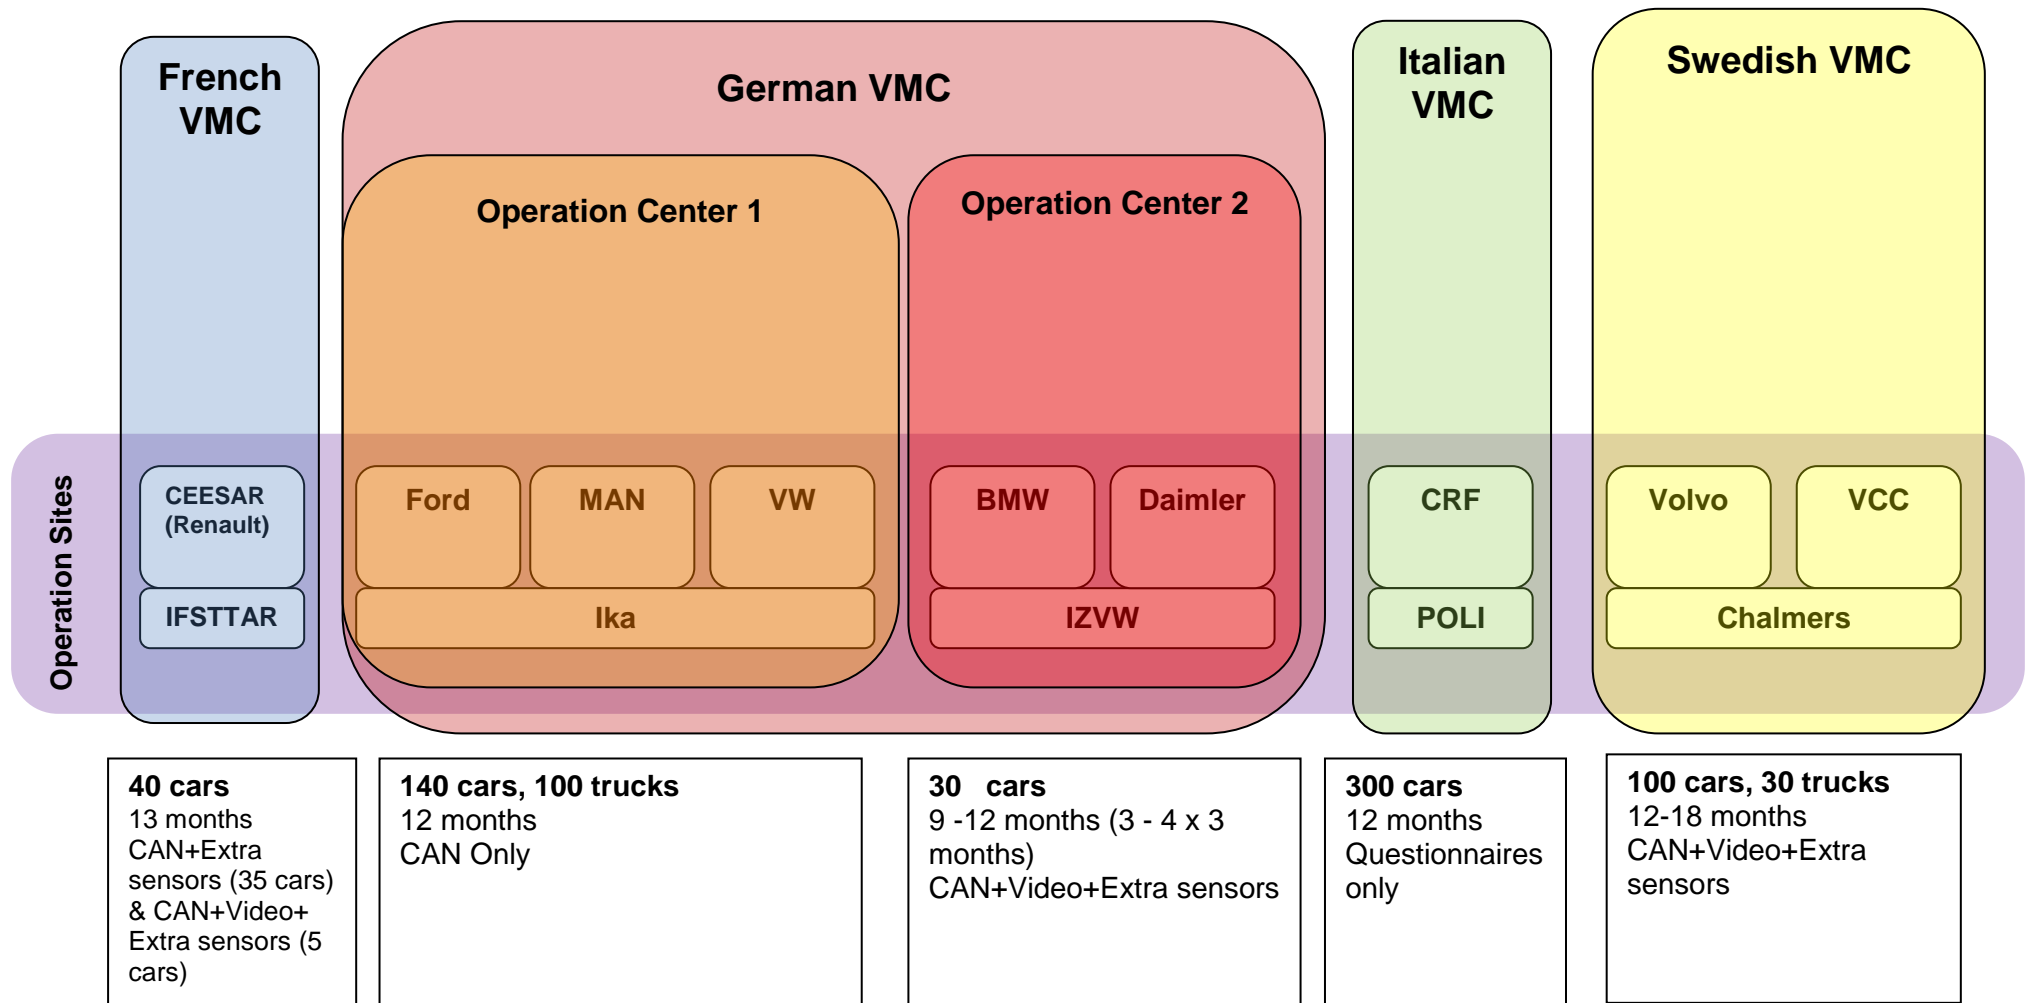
French VMC

German VMC

Operation Center 1

Operation Center 2

Italian VMC

Swedish VMC

Operation Sites

CEESAR (Renault)

IFSTTAR

Ford

MAN

VW

Ika

BMW

Daimler

IZVW

CRF

POLI

Volvo

VCC

Chalmers

**40 cars**
13 months
CAN+Extra sensors (35 cars) & CAN+Video+ Extra sensors (5 cars)

**140 cars, 100 trucks**
12 months
CAN Only

**30 cars**
9 -12 months (3 - 4 x 3 months)
CAN+Video+Extra sensors

**300 cars**
12 months
Questionnaires only

**100 cars, 30 trucks**
12-18 months
CAN+Video+Extra sensors